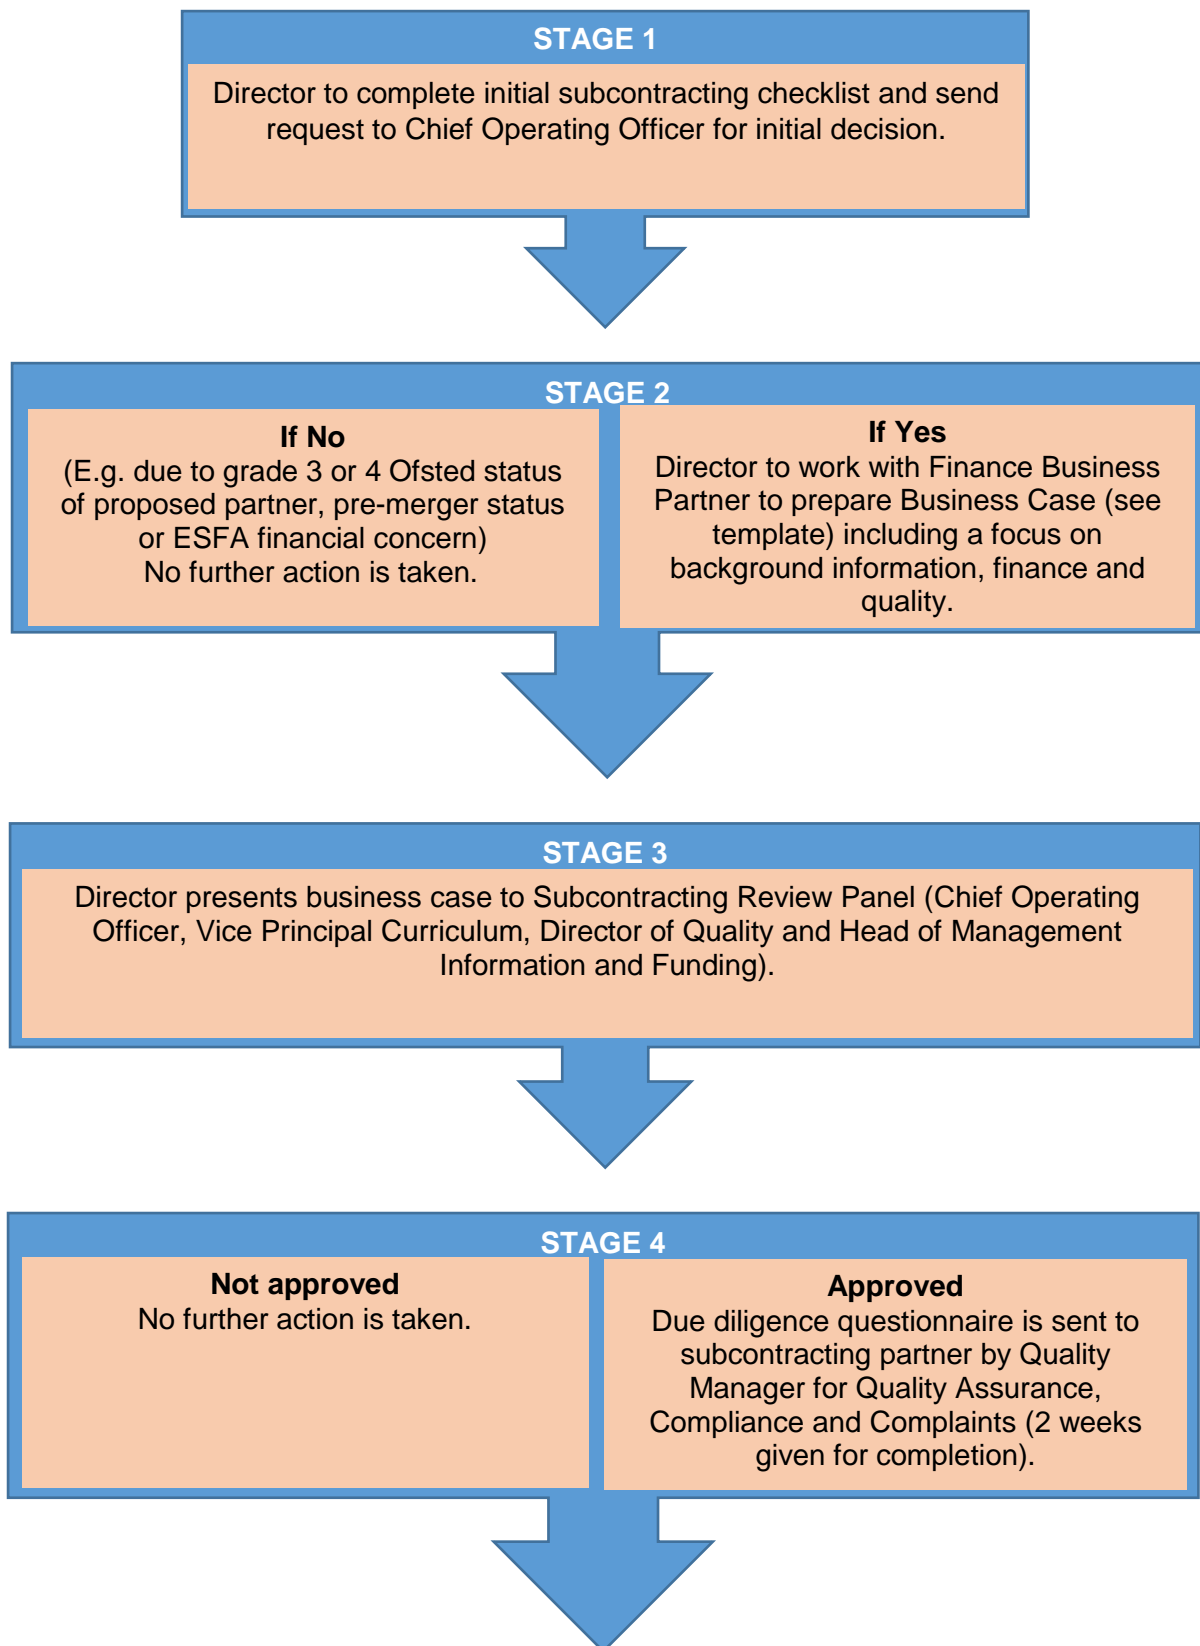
STAGE 1

Director to complete initial subcontracting checklist and send request to Chief Operating Officer for initial decision.

STAGE 2

If No
(E.g. due to grade 3 or 4 Ofsted status of proposed partner, pre-merger status or ESFA financial concern)
No further action is taken.

If Yes
Director to work with Finance Business Partner to prepare Business Case (see template) including a focus on background information, finance and quality.

STAGE 3

Director presents business case to Subcontracting Review Panel (Chief Operating Officer, Vice Principal Curriculum, Director of Quality and Head of Management Information and Funding).

STAGE 4

Not approved
No further action is taken.

Approved
Due diligence questionnaire is sent to subcontracting partner by Quality Manager for Quality Assurance, Compliance and Complaints (2 weeks given for completion).